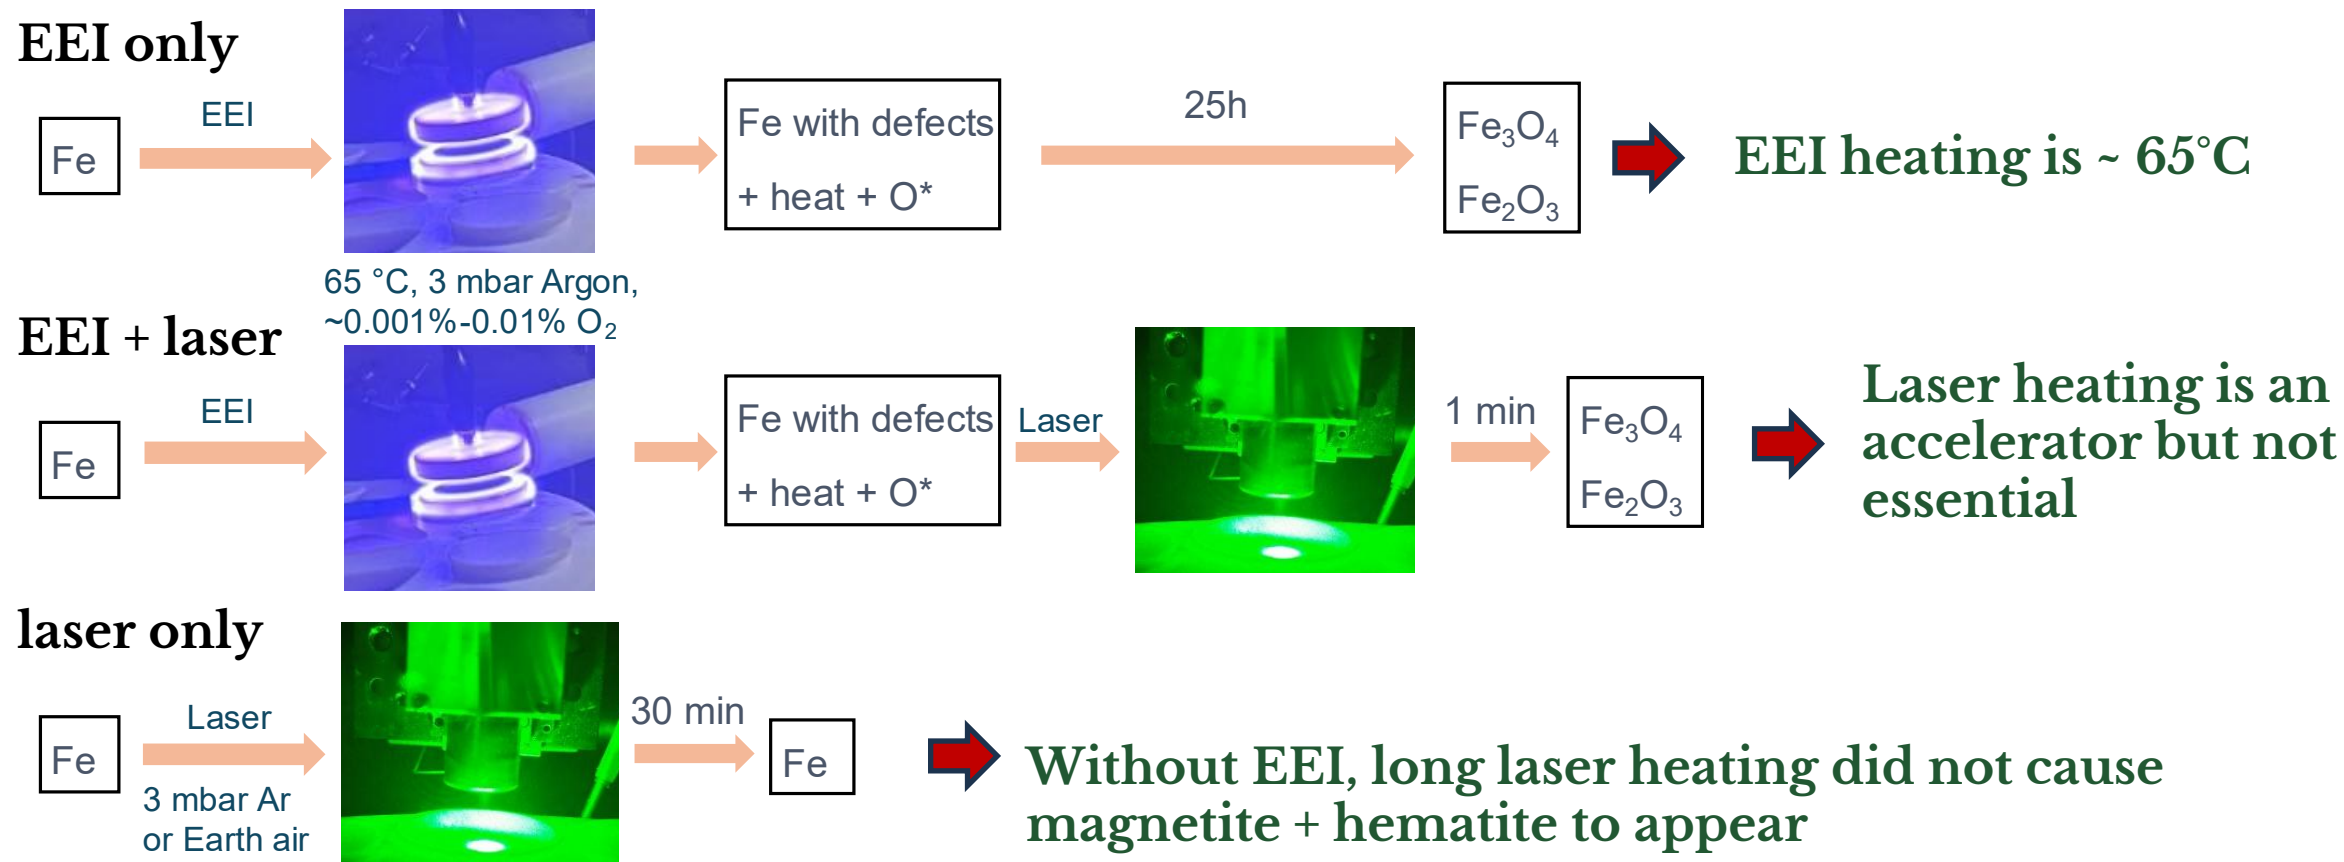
EEI only

Fe

EEI

65 °C, 3 mbar Argon, ~0.001%-0.01% $O_2$

Fe with defects + heat + O*

25h

$Fe_3O_4$ $Fe_2O_3$

EEI heating is ~ 65°C

EEI + laser

Fe

EEI

Fe with defects + heat + O*

Laser

1 min

$Fe_3O_4$ $Fe_2O_3$

Laser heating is an accelerator but not essential

laser only

Fe

Laser

3 mbar Ar or Earth air

30 min

Fe

Without EEI, long laser heating did not cause magnetite + hematite to appear